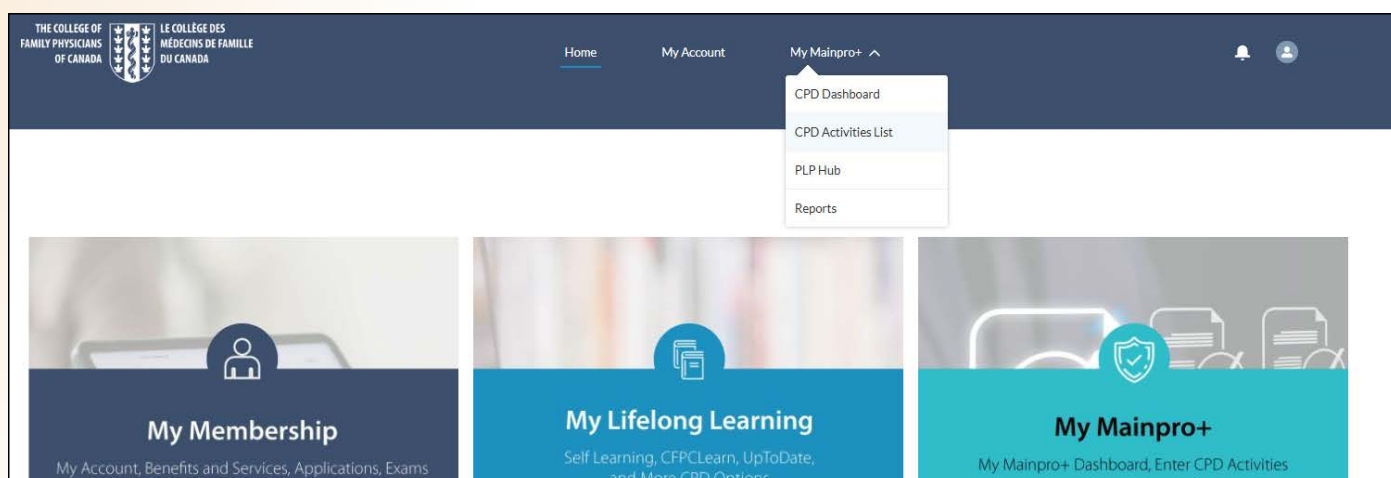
THE COLLEGE OF FAMILY PHYSICIANS OF CANADA
LE COLLÈGE DES MÉDECINS DE FAMILLE DU CANADA

Home
My Account
My Mainpro+

CPD Dashboard
CPD Activities List
PLP Hub
Reports

My Membership
My Account, Benefits and Services, Applications, Exams

My Lifelong Learning
Self Learning, CFPCLearn, UpToDate, and More CPD Options

My Mainpro+
My Mainpro+ Dashboard, Enter CPD Activities